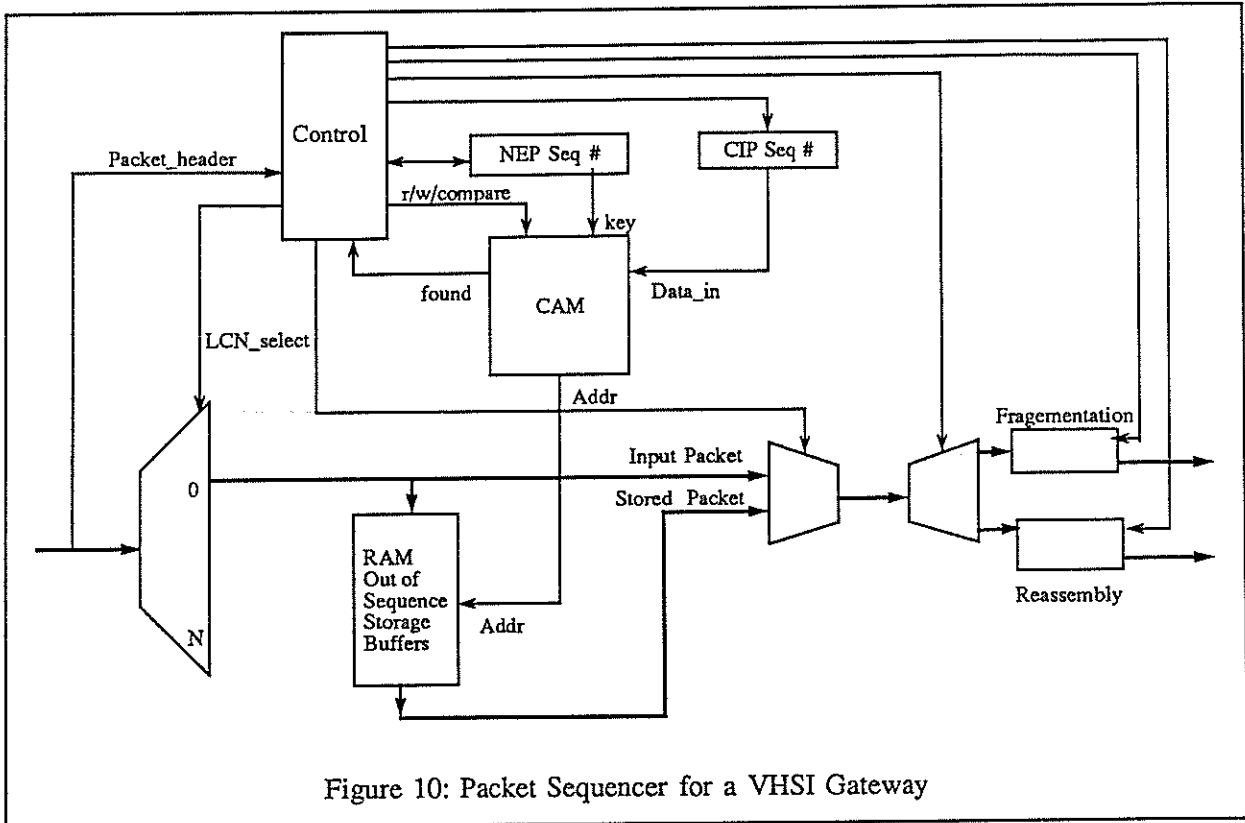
Control

NEP Seq #

CIP Seq #

Packet_header

r/w/compare

key

found

CAM

Data_in

LCN_select

Addr

Fragementation

Input Packet

0

Stored Packet

RAM Out of Sequence Storage Buffers

Addr

Reassembly

N

Figure 10: Packet Sequencer for a VHSI Gateway